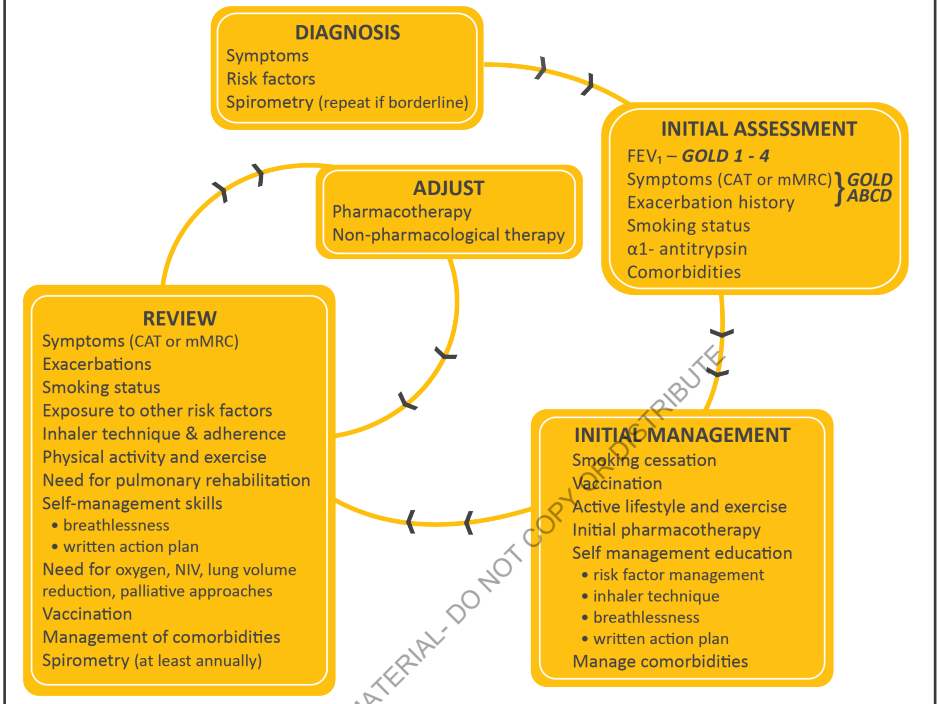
DIAGNOSIS
Symptoms
Risk factors
Spirometry (repeat if borderline)

INITIAL ASSESSMENT
FEV$_1$ – GOLD 1 - 4
Symptoms (CAT or mMRC) } GOLD ABCD
Exacerbation history
Smoking status
α1- antitrypsin
Comorbidities

ADJUST
Pharmacotherapy
Non-pharmacological therapy

REVIEW
Symptoms (CAT or mMRC)
Exacerbations
Smoking status
Exposure to other risk factors
Inhaler technique & adherence
Physical activity and exercise
Need for pulmonary rehabilitation
Self-management skills
• breathlessness
• written action plan
Need for oxygen, NIV, lung volume reduction, palliative approaches
Vaccination
Management of comorbidities
Spirometry (at least annually)

INITIAL MANAGEMENT
Smoking cessation
Vaccination
Active lifestyle and exercise
Initial pharmacotherapy
Self management education
• risk factor management
• inhaler technique
• breathlessness
• written action plan
Manage comorbidities

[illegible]ATERIAL- DO NOT COPY OR DISTRIBUTE